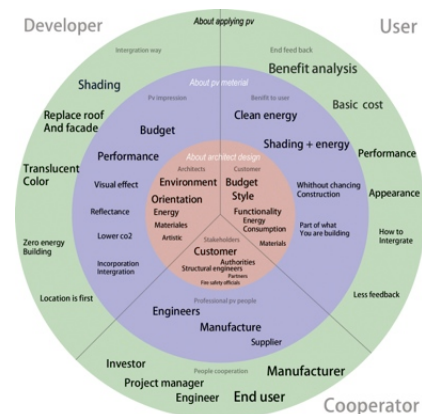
Developer

User

About applying pv

Intergration way

End feed back

Shading

Benefit analysis

About pv material

Pv impression

Benefit to user

Replace roof And facade

Basic cost

Budget

Clean energy

Performance

Architects

Customer

About architect design

Shading + energy

Performance

Translucent Color

Visual effect

Environment

Budget

Style

Whithout chancing Construction

Appearance

Orientation

Functionality

Reflectance

Energy

Energy Consumption

Part of what You are building

How to Intergrate

Materials

Artistic

Materials

Zero energy Building

Lower co2

Stakeholders

Customer

Incorporation Intergration

Authorities

Structural engineers

Partners

Fire safety officials

Location is first

Less feedback

Professional pv people

Engineers

Manufacture

Supplier

Investor

People cooperation

Manufacturer

Project manager

Engineer

End user

Cooperator